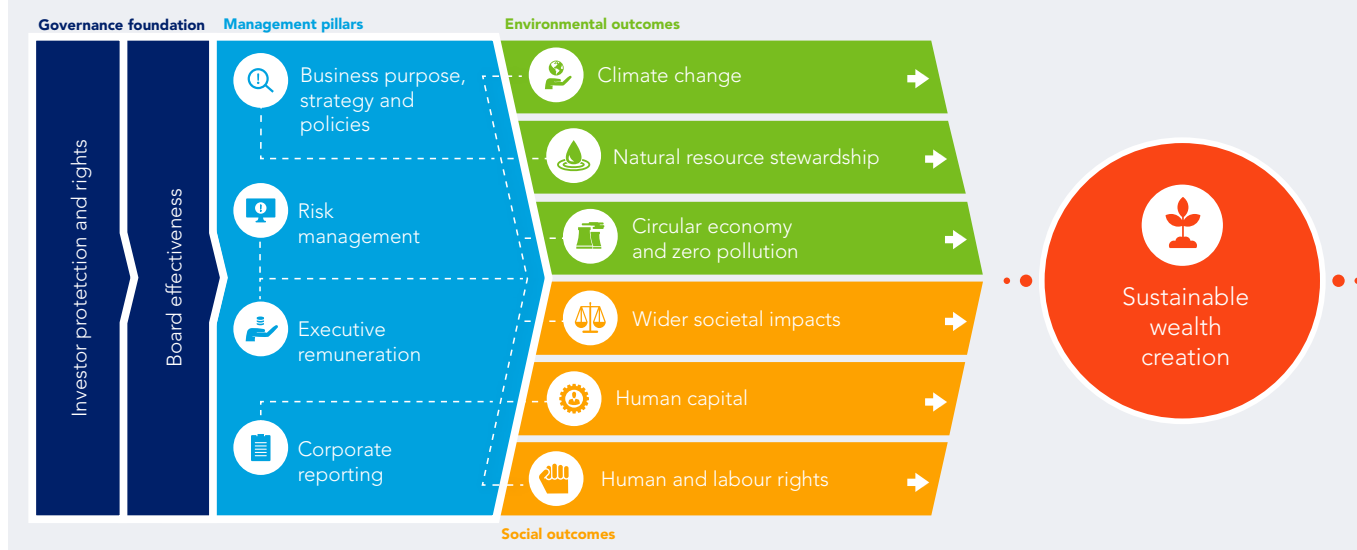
Governance foundation

Management pillars

Environmental outcomes

Investor protection and rights

Board effectiveness

Business purpose, strategy and policies

Risk management

Executive remuneration

Corporate reporting

Climate change

Natural resource stewardship

Circular economy and zero pollution

Wider societal impacts

Human capital

Human and labour rights

Sustainable wealth creation

Social outcomes